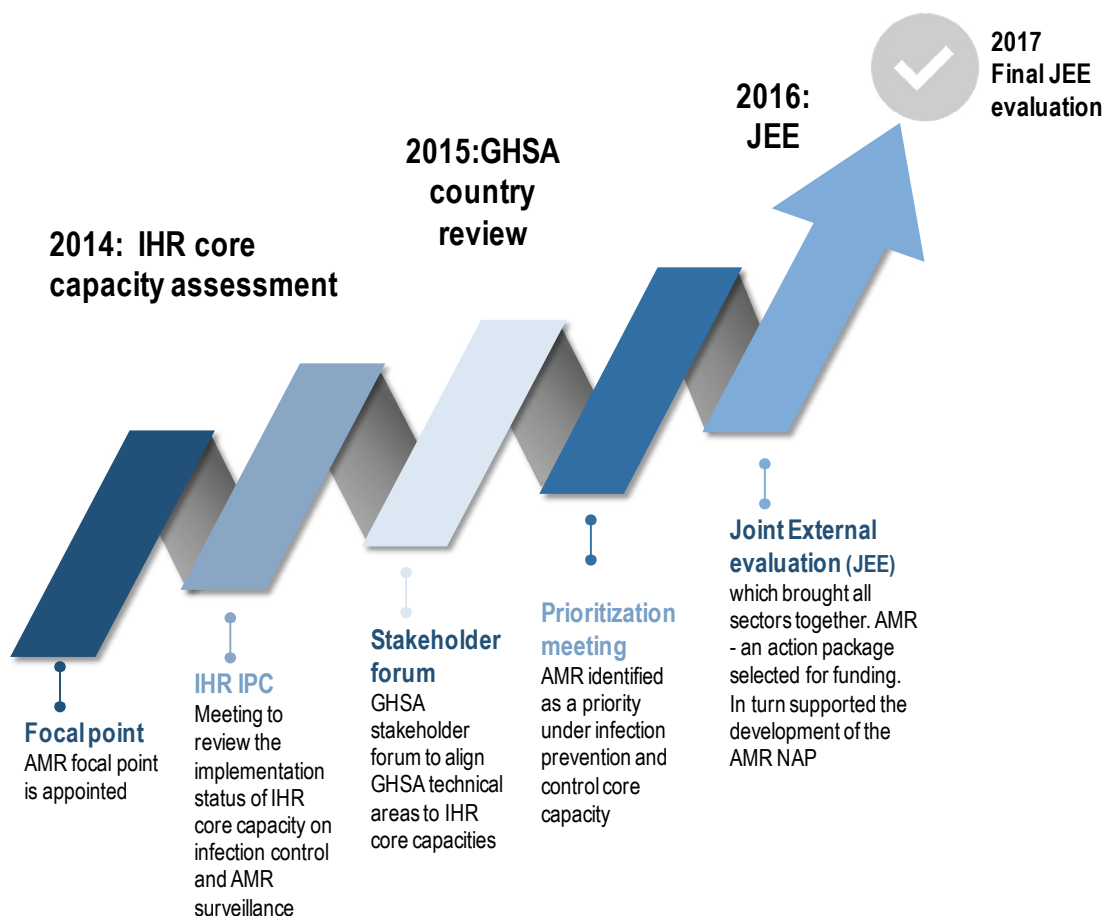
2017
Final JEE evaluation

2016: JEE

2015:GHSA country review

2014: IHR core capacity assessment

Focal point
AMR focal point is appointed

IHR IPC
Meeting to review the implementation status of IHR core capacity on infection control and AMR surveillance

Stakeholder forum
GHSA stakeholder forum to align GHSA technical areas to IHR core capacities

Prioritization meeting
AMR identified as a priority under infection prevention and control core capacity

Joint External evaluation (JEE)
which brought all sectors together. AMR - an action package selected for funding. In turn supported the development of the AMR NAP